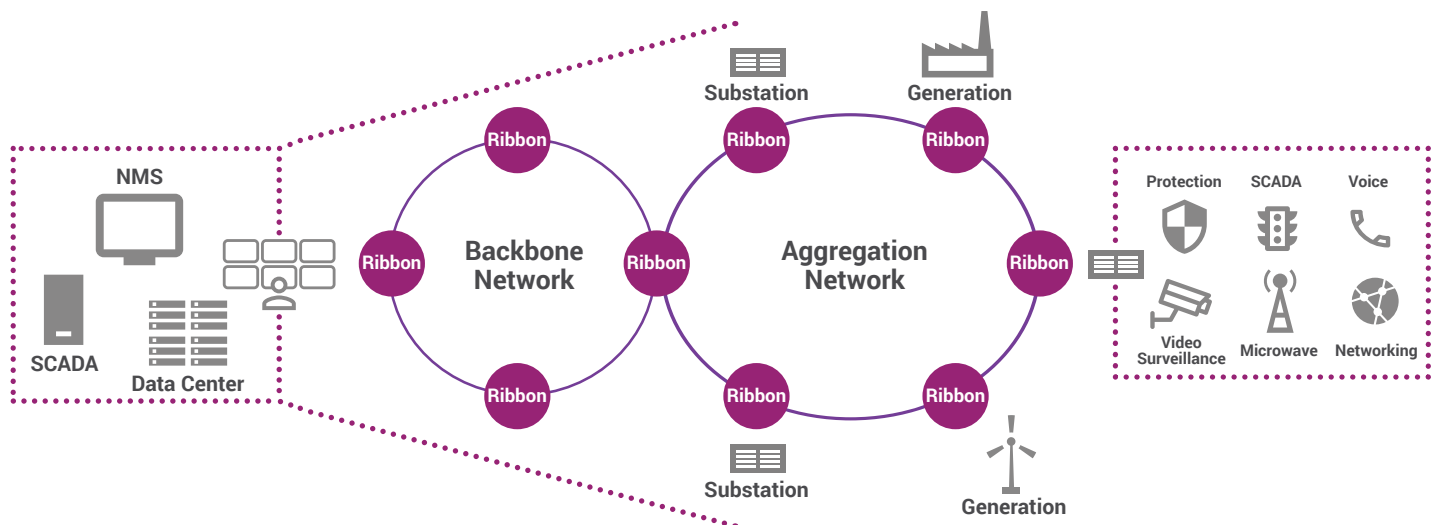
NMS

SCADA

Data Center

Ribbon

Ribbon

Ribbon

Ribbon

Backbone Network

Substation

Generation

Ribbon

Ribbon

Ribbon

Ribbon

Ribbon

Aggregation Network

Substation

Generation

Protection

SCADA

Voice

Video Surveillance

Microwave

Networking